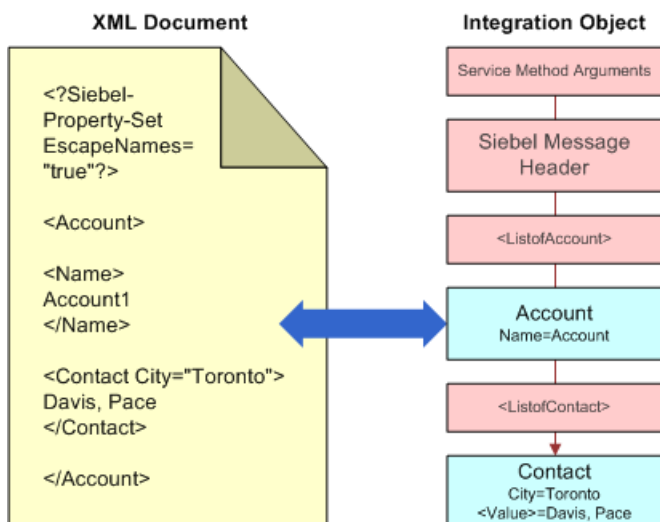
XML Document

<?Siebel-Property-Set EscapeNames="true"?>

<Account>

<Name>
Account1
</Name>

<Contact City="Toronto">
Davis, Pace
</Contact>

</Account>

Integration Object

Service Method Arguments

Siebel Message Header

<ListofAccount>

Account
Name=Account

<ListofContact>

Contact
City=Toronto
<Value>=Davis, Pace